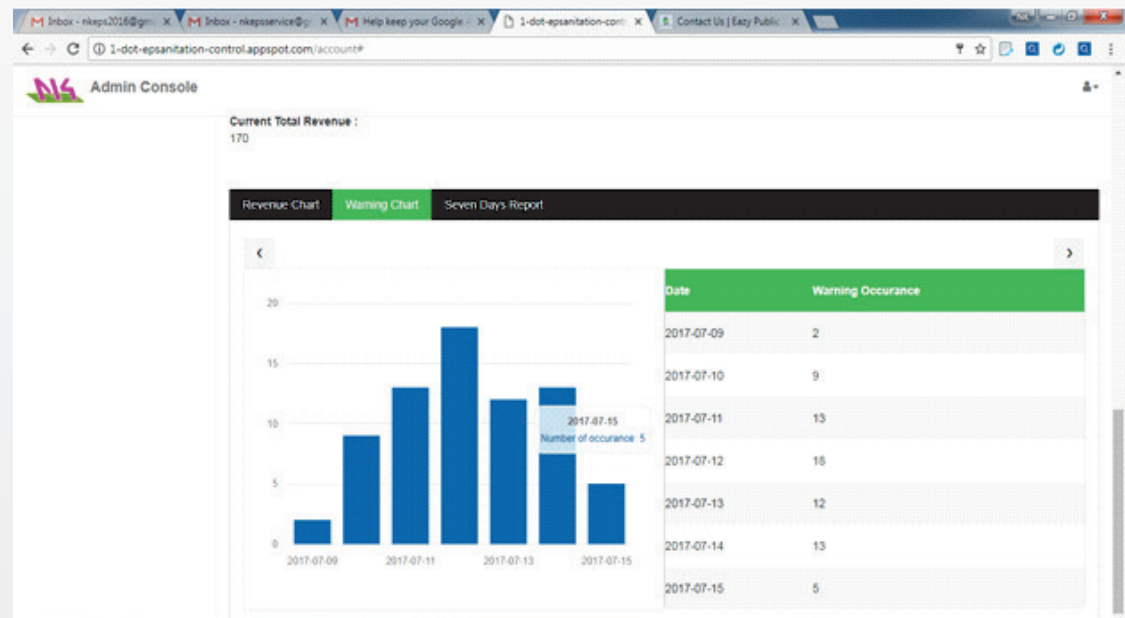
M Inbox - nkeps2016@gm ×  M Inbox - nkepsservice@g ×  M Help keep your Google ×  1-dot-epsanitation-cont ×  Contact Us | Eazy Public ×

1-dot-epsanitation-control.appspot.com/account#

Admin Console

Current Total Revenue :
170

Revenue Chart | Warning Chart | Seven Days Report

‹ ›

20
15
10
5
0

2017-07-09 2017-07-11 2017-07-13 2017-07-15

2017-07-15
Number of occurance: 5

| Date | Warning Occurance |
|---|---|
| 2017-07-09 | 2 |
| 2017-07-10 | 9 |
| 2017-07-11 | 13 |
| 2017-07-12 | 18 |
| 2017-07-13 | 12 |
| 2017-07-14 | 13 |
| 2017-07-15 | 5 |